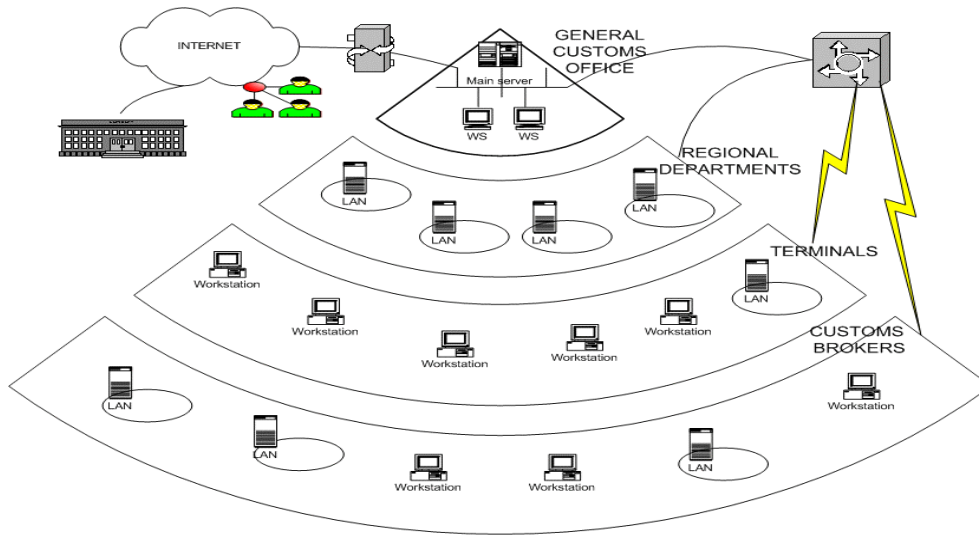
INTERNET

GENERAL CUSTOMS OFFICE

Main server

WS

WS

REGIONAL DEPARTMENTS

LAN

LAN

LAN

LAN

TERMINALS

Workstation

LAN

Workstation

Workstation

Workstation

Workstation

CUSTOMS BROKERS

LAN

Workstation

LAN

Workstation

Workstation

LAN